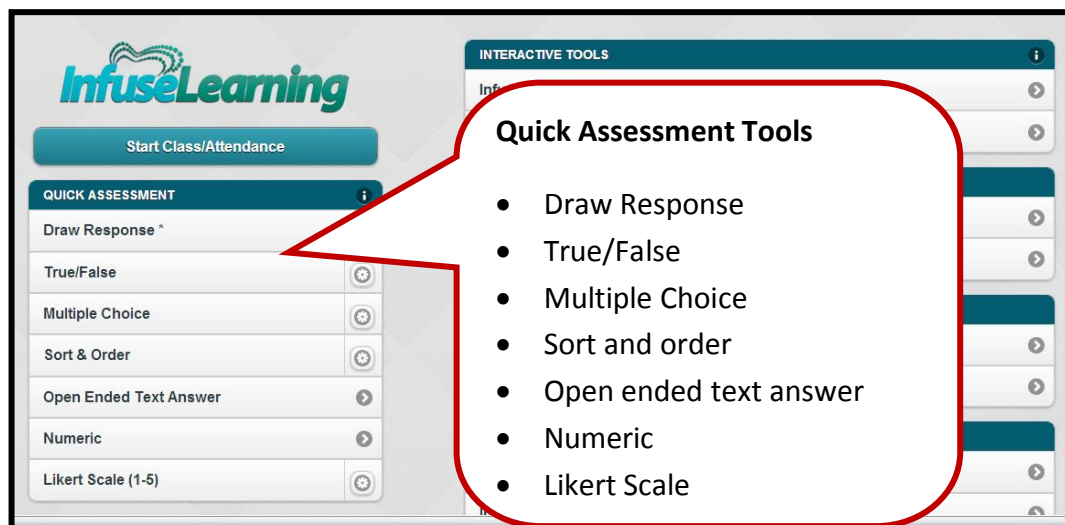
InfuseLearning

Start Class/Attendance

QUICK ASSESSMENT

Draw Response *

True/False

Multiple Choice

Sort & Order

Open Ended Text Answer

Numeric

Likert Scale (1-5)

INTERACTIVE TOOLS

Inf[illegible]

Quick Assessment Tools

- Draw Response
- True/False
- Multiple Choice
- Sort and order
- Open ended text answer
- Numeric
- Likert Scale